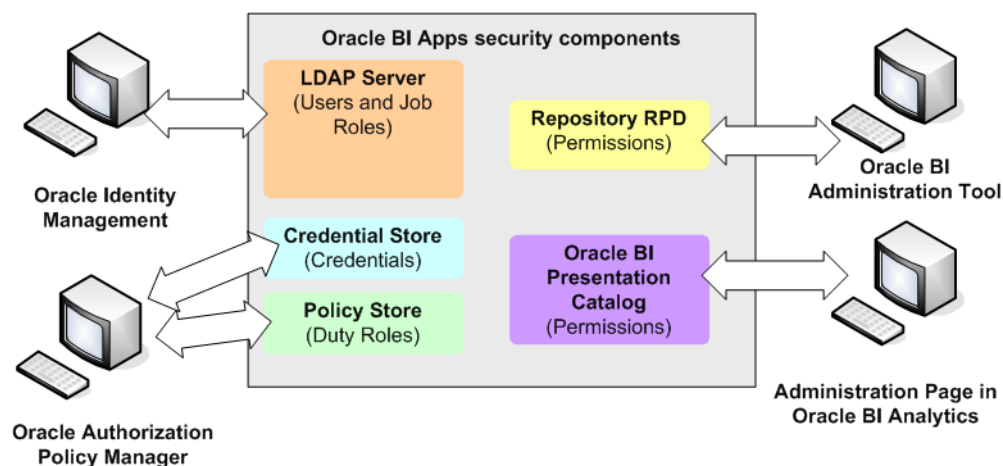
Oracle BI Apps security components

LDAP Server
(Users and Job Roles)

Repository RPD
(Permissions)

Credential Store
(Credentials)

Policy Store
(Duty Roles)

Oracle BI Presentation Catalog
(Permissions)

Oracle Identity Management

Oracle BI Administration Tool

Oracle Authorization Policy Manager

Administration Page in Oracle BI Analytics